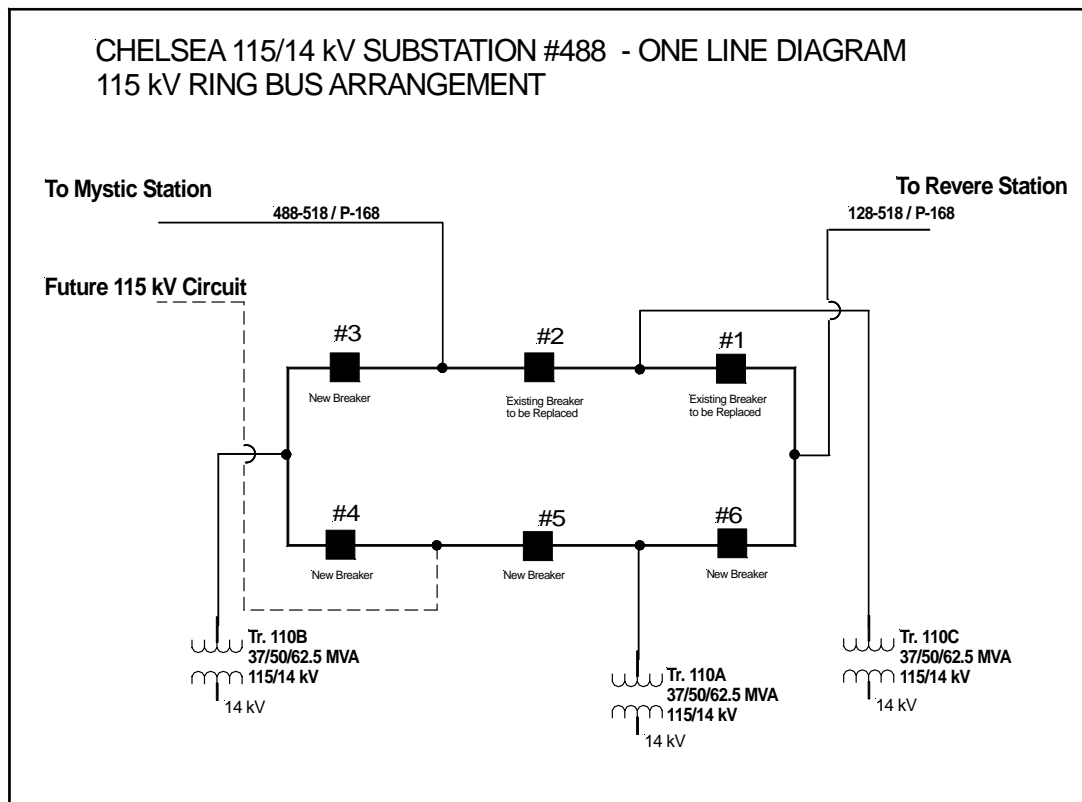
CHELSEA 115/14 kV SUBSTATION #488 - ONE LINE DIAGRAM
115 kV RING BUS ARRANGEMENT

To Mystic Station

488-518 / P-168

To Revere Station

128-518 / P-168

Future 115 kV Circuit

#3

New Breaker

#2

Existing Breaker to be Replaced

#1

Existing Breaker to be Replaced

#4

New Breaker

#5

New Breaker

#6

New Breaker

Tr. 110B
37/50/62.5 MVA
115/14 kV

14 kV

Tr. 110A
37/50/62.5 MVA
115/14 kV

14 kV

Tr. 110C
37/50/62.5 MVA
115/14 kV

14 kV